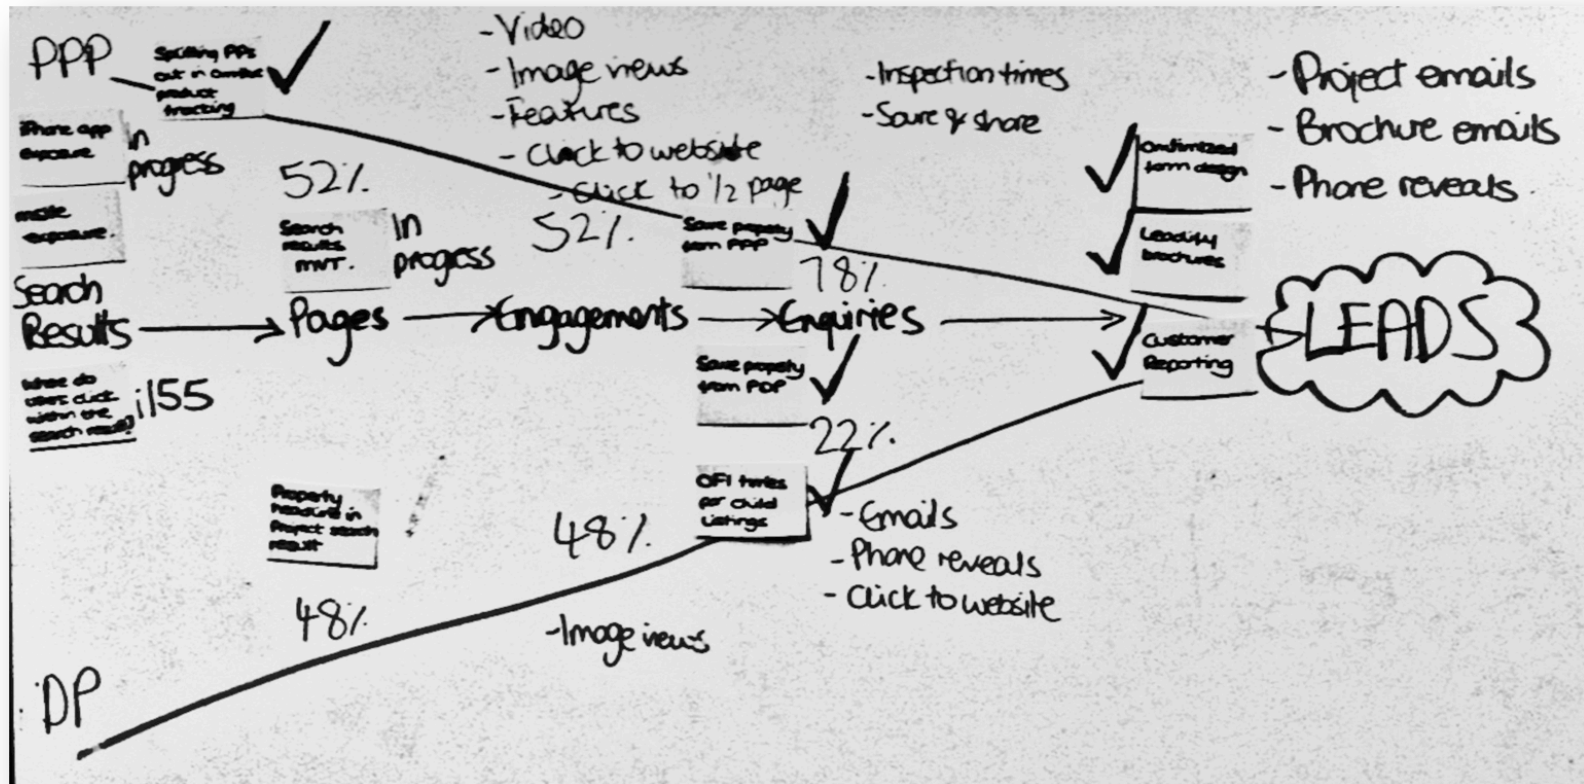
PPP

Splitting PPs out in omnit product tracking

iPhone app exposure

in progress

mSite exposure.

52%

Search results MVT.

in progress

-Video
-Image views
-Features
-Click to website
-Click to ½ page

52%

Save property from PPP

78%

-Inspection times
-Save & share

Optimized form design

Leadify brochures

Customer Reporting

-Project emails
-Brochure emails
-Phone reveals.

Search Results → Pages → Engagements → Enquiries → LEADS

Where do users click within the search result?

i155

Save property from PDP

22%

Property featured in Project search result

OFI times for child listings

48%

-Emails
-Phone reveals
-Click to website

48%

-Image views

DP